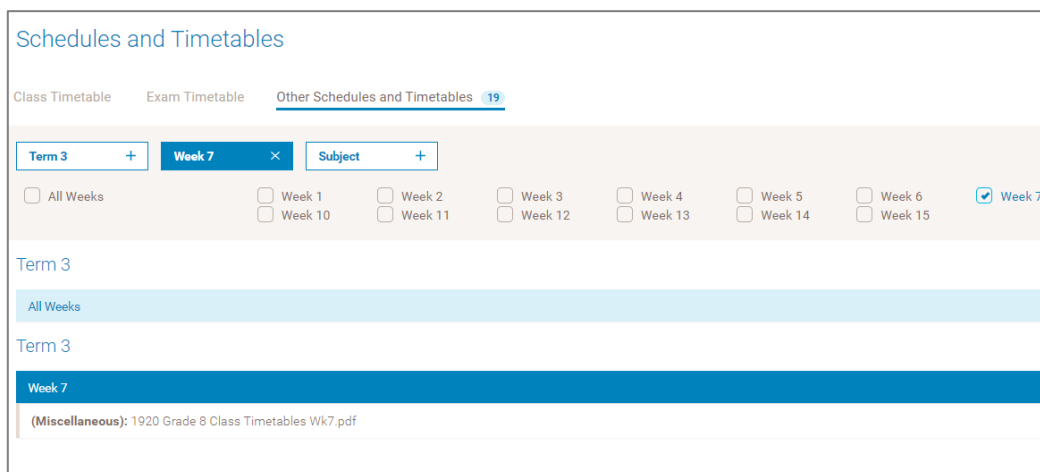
Schedules and Timetables

Class Timetable Exam Timetable Other Schedules and Timetables 19

Term 3 +
Week 7 ×
Subject +

All Weeks
Week 1
Week 2
Week 3
Week 4
Week 5
Week 6
Week 7
Week 10
Week 11
Week 12
Week 13
Week 14
Week 15

Term 3

All Weeks

Term 3

Week 7

(Miscellaneous): 1920 Grade 8 Class Timetables Wk7.pdf